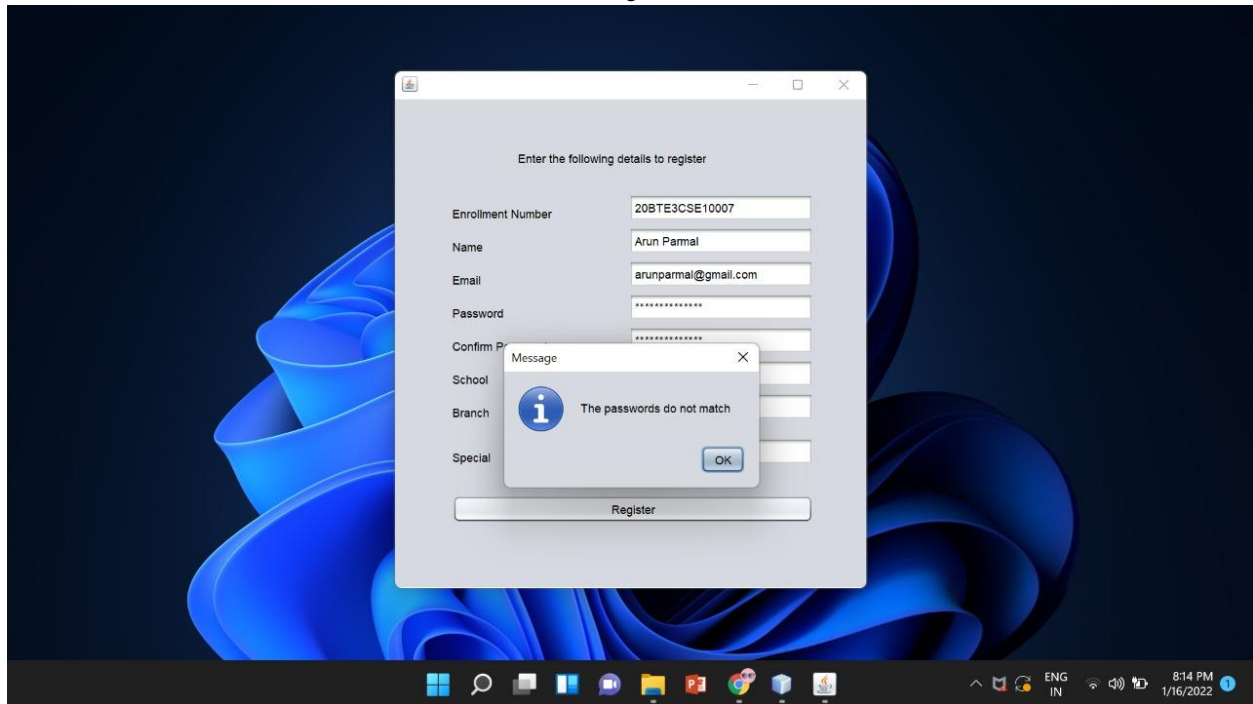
Enter the following details to register

Enrollment Number 20BTE3CSE10007

Name Arun Parmal

Email arunparmal@gmail.com

Password **************

Confirm P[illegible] **************

School

Branch

Special

Message

The passwords do not match

OK

Register

ENG IN

8:14 PM 1/16/2022

1